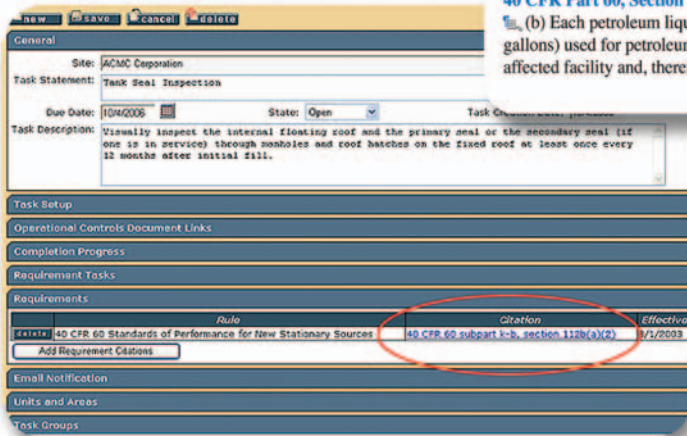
new save cancel delete

40 CFR Part 60, Section
(b) Each petroleum liqu
gallons) used for petroleum
affected facility and, there

General

Site: ACMC Corporation

Task Statement: Tank Seal Inspection

Due Date: 10/4/2006

State: Open

Task C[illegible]

Task Description: Visually inspect the internal floating roof and the primary seal or the secondary seal (if one is in service) through manholes and roof hatches on the fixed roof at least once every 12 months after initial fill.

Task Setup

Operational Controls Document Links

Completion Progress

Requirement Tasks

Requirements

| | Rule | Citation | Effective |
|---|---|---|---|
| delete | 40 CFR 60 Standards of Performance for New Stationary Sources | 40 CFR 60 subpart k-b, section 112b(a)(2) | 8/1/2003 |

Add Requirement Citations

Email Notification

Units and Areas

Task Groups